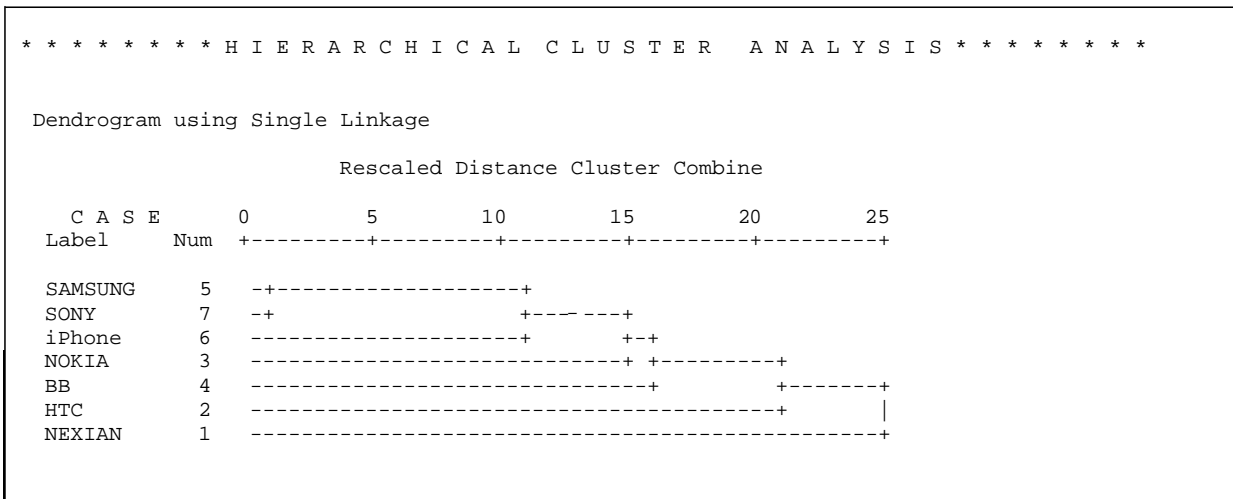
* * * * * * * * H I E R A R C H I C A L   C L U S T E R   A N A L Y S I S * * * * * * * *

Dendrogram using Single Linkage

Rescaled Distance Cluster Combine

```
  C A S E      0         5        10        15        20        25
 Label    Num  +---------+---------+---------+---------+---------+

 SAMSUNG    5   -+-------------------+
 SONY       7   -+                   +-------+
 iPhone     6   ---------------------+       +-+
 NOKIA      3   -----------------------------+ +---------+
 BB         4   -------------------------------+         +--------+
 HTC        2   -----------------------------------------+        |
 NEXIAN     1   --------------------------------------------------+
```